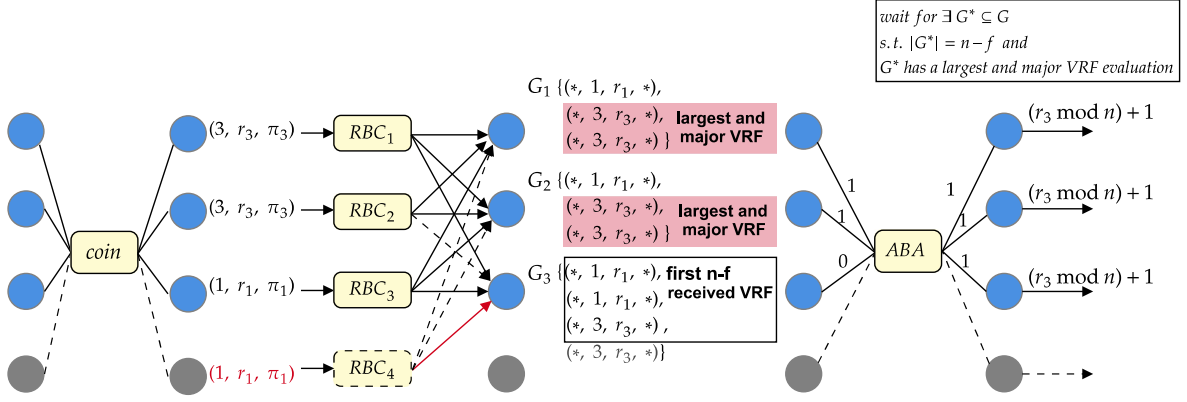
wait for $\exists G^* \subseteq G$
s.t. $|G^*| = n - f$ and
$G^*$ has a largest and major VRF evaluation

coin

$(3,\ r_3,\ \pi_3)$
$(3,\ r_3,\ \pi_3)$
$(1,\ r_1,\ \pi_1)$
$(1,\ r_1,\ \pi_1)$

$RBC_1$
$RBC_2$
$RBC_3$
$RBC_4$

$G_1$ $\{(*,\ 1,\ r_1,\ *),$
$(*,\ 3,\ r_3,\ *),$
$(*,\ 3,\ r_3,\ *)\ \}$
largest and major VRF

$G_2$ $\{(*,\ 1,\ r_1,\ *),$
$(*,\ 3,\ r_3,\ *),$
$(*,\ 3,\ r_3,\ *)\ \}$
largest and major VRF

$G_3$ $\{(*,\ 1,\ r_1,\ *),$
$(*,\ 1,\ r_1,\ *),$
$(*,\ 3,\ r_3,\ *)\ ,$
$(*,\ 3,\ r_3,\ *)\}$
first n-f received VRF

1
1
0
ABA
1
1
1

$(r_3 \bmod n) + 1$
$(r_3 \bmod n) + 1$
$(r_3 \bmod n) + 1$